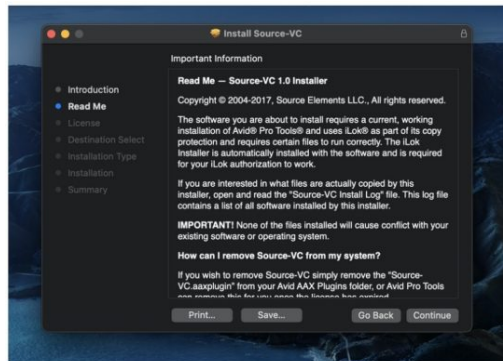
Install Source-VC

Important Information

Introduction
Read Me
License
Destination Select
Installation Type
Installation
Summary

Read Me — Source-VC 1.0 Installer

Copyright © 2004-2017, Source Elements LLC., All rights reserved.

The software you are about to install requires a current, working installation of Avid® Pro Tools® and uses iLok® as part of its copy protection and requires certain files to run correctly. The iLok Installer is automatically installed with the software and is required for your iLok authorization to work.

If you are interested in what files are actually copied by this installer, open and read the "Source-VC Install Log" file. This log file contains a list of all software installed by this installer.

IMPORTANT! None of the files installed will cause conflict with your existing software or operating system.

How can I remove Source-VC from my system?

If you wish to remove Source-VC simply remove the "Source-VC.aaxplugin" from your Avid AAX Plugins folder, or Avid Pro Tools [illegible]

Print... Save... Go Back Continue